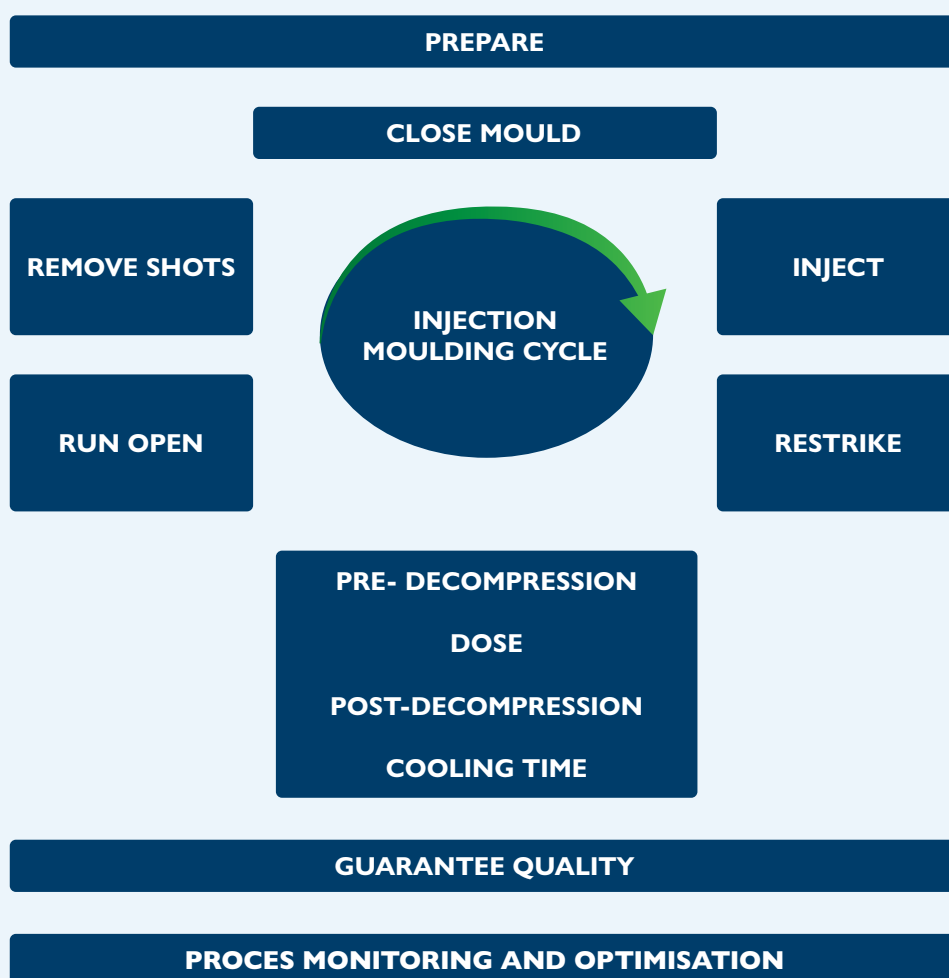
PREPARE

CLOSE MOULD

REMOVE SHOTS

INJECTION MOULDING CYCLE

INJECT

RUN OPEN

RESTRIKE

PRE- DECOMPRESSION

DOSE

POST-DECOMPRESSION

COOLING TIME

GUARANTEE QUALITY

PROCES MONITORING AND OPTIMISATION